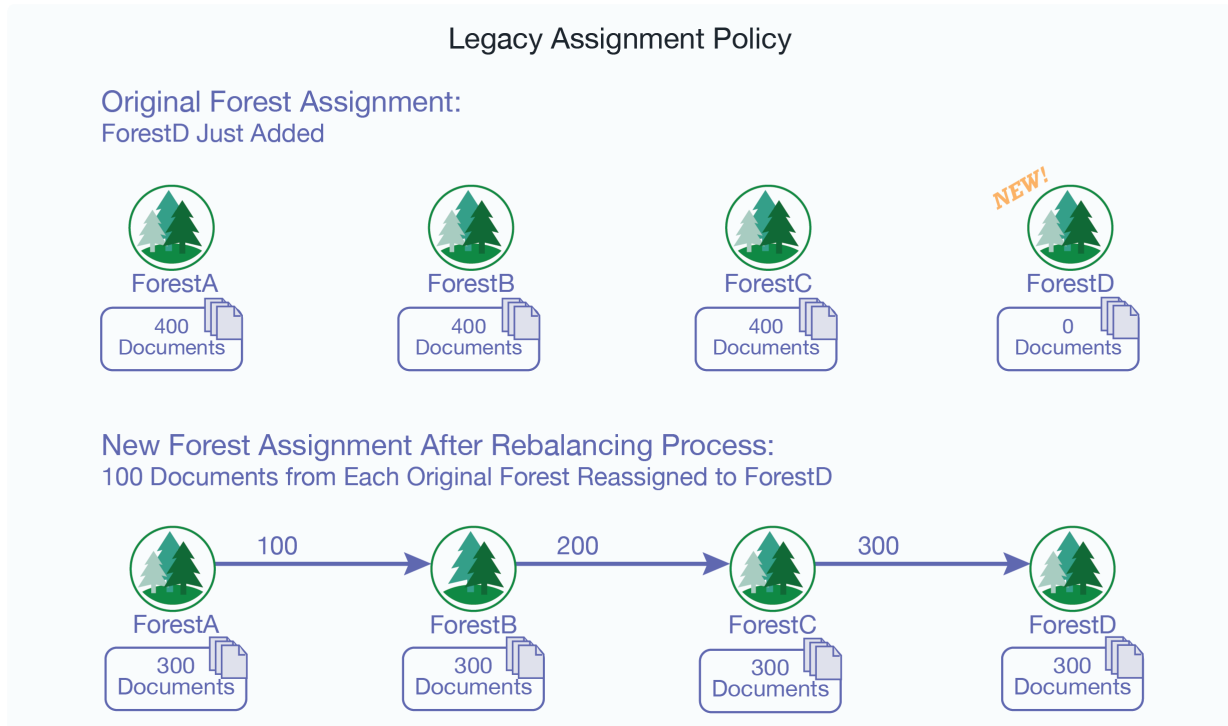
Legacy Assignment Policy

Original Forest Assignment:
ForestD Just Added

ForestA
400 Documents

ForestB
400 Documents

ForestC
400 Documents

NEW!
ForestD
0 Documents

New Forest Assignment After Rebalancing Process:
100 Documents from Each Original Forest Reassigned to ForestD

100
200
300

ForestA
300 Documents

ForestB
300 Documents

ForestC
300 Documents

ForestD
300 Documents